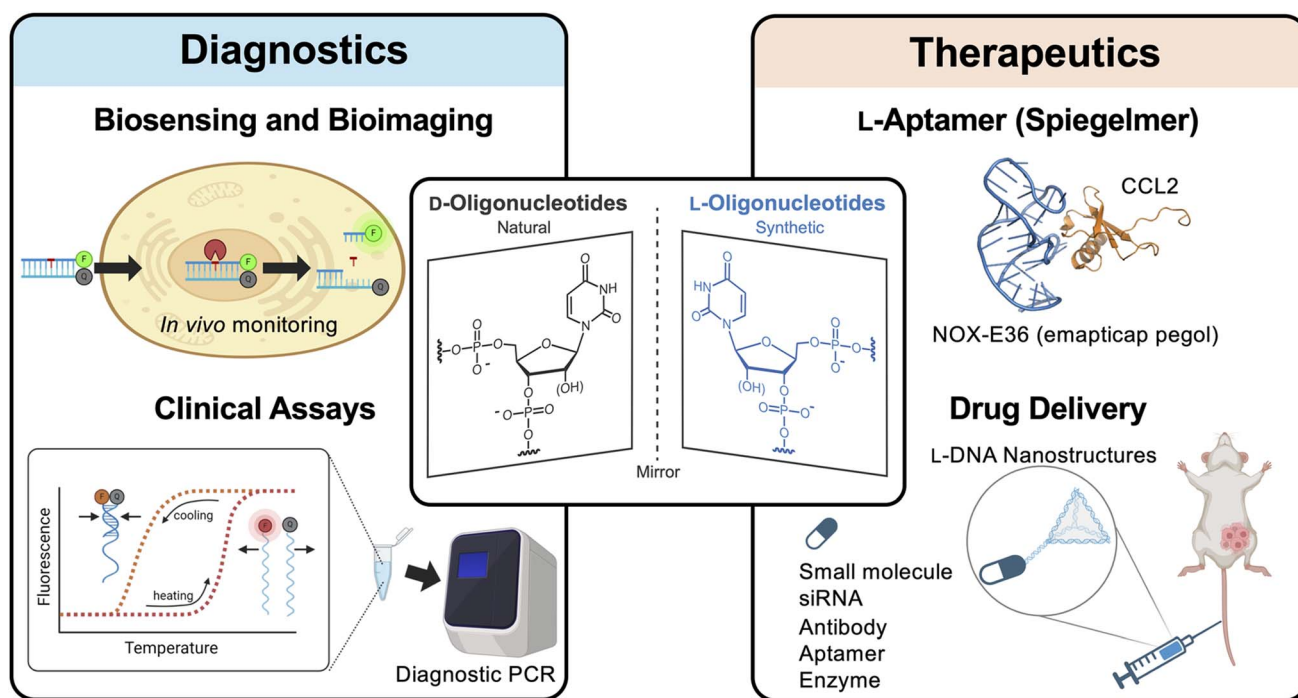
Diagnostics

Biosensing and Bioimaging

F
Q
F
Q
F
Q

In vivo monitoring

Clinical Assays

F
Q
F
Q

cooling

heating

Fluorescence

Temperature

Diagnostic PCR

D-Oligonucleotides
Natural

L-Oligonucleotides
Synthetic

NH
O
O
N
O
P
O
O
O$^-$
O
(OH)
O
$^-$O
P
O
O

HN
O
O
N
O
P
O
O
O$^-$
O
(OH)
O
O
P
O$^-$
O

Mirror

Therapeutics

L-Aptamer (Spiegelmer)

CCL2

NOX-E36 (emapticap pegol)

Drug Delivery

L-DNA Nanostructures

Small molecule
siRNA
Antibody
Aptamer
Enzyme